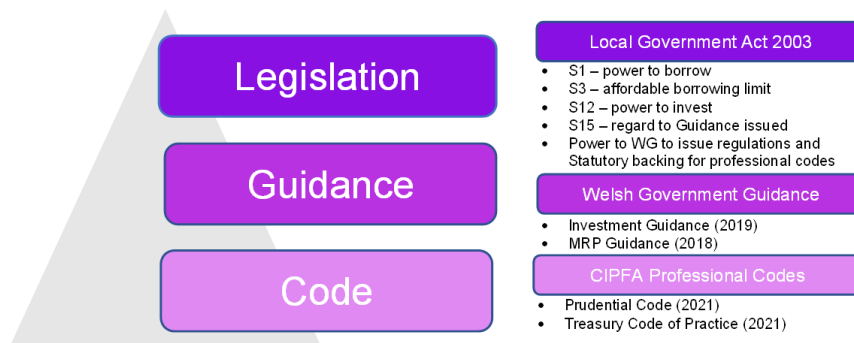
Legislation

Guidance

Code

Local Government Act 2003

- S1 – power to borrow
- S3 – affordable borrowing limit
- S12 – power to invest
- S15 – regard to Guidance issued
- Power to WG to issue regulations and Statutory backing for professional codes

Welsh Government Guidance

- Investment Guidance (2019)
- MRP Guidance (2018)

CIPFA Professional Codes

- Prudential Code (2021)
- Treasury Code of Practice (2021)